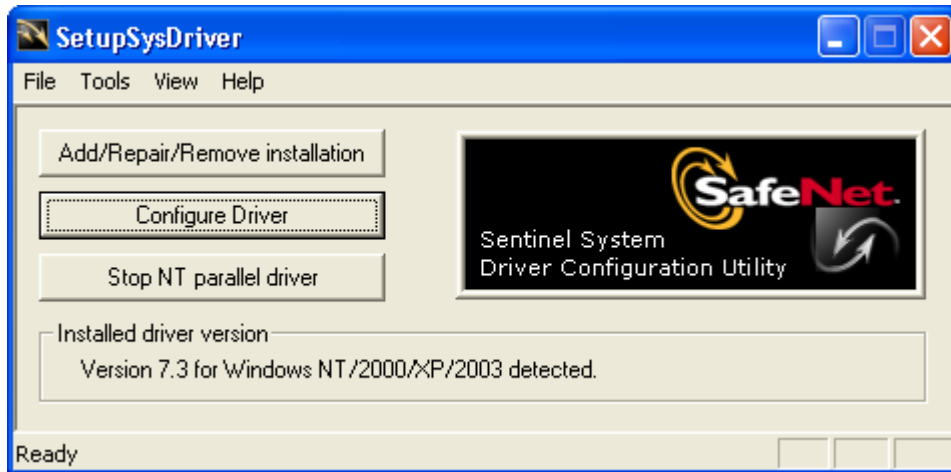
SetupSysDriver

File Tools View Help

Add/Repair/Remove installation

Configure Driver

Stop NT parallel driver

SafeNet.

Sentinel System
Driver Configuration Utility

Installed driver version

Version 7.3 for Windows NT/2000/XP/2003 detected.

Ready